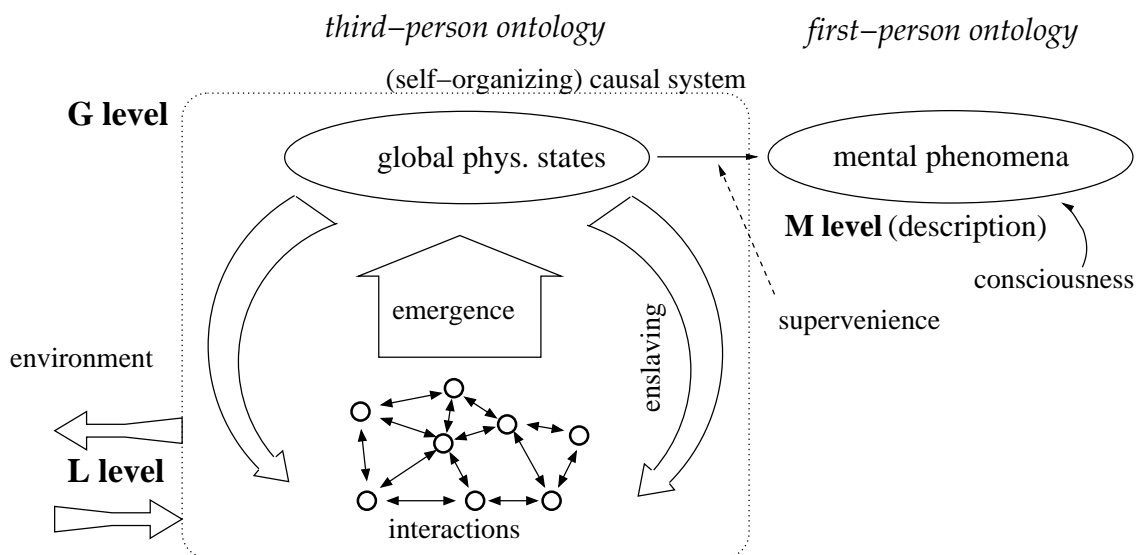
third−person ontology

first−person ontology

(self−organizing) causal system

G level

global phys. states

mental phenomena

M level (description)

consciousness

emergence

enslaving

supervenience

environment

L level

interactions